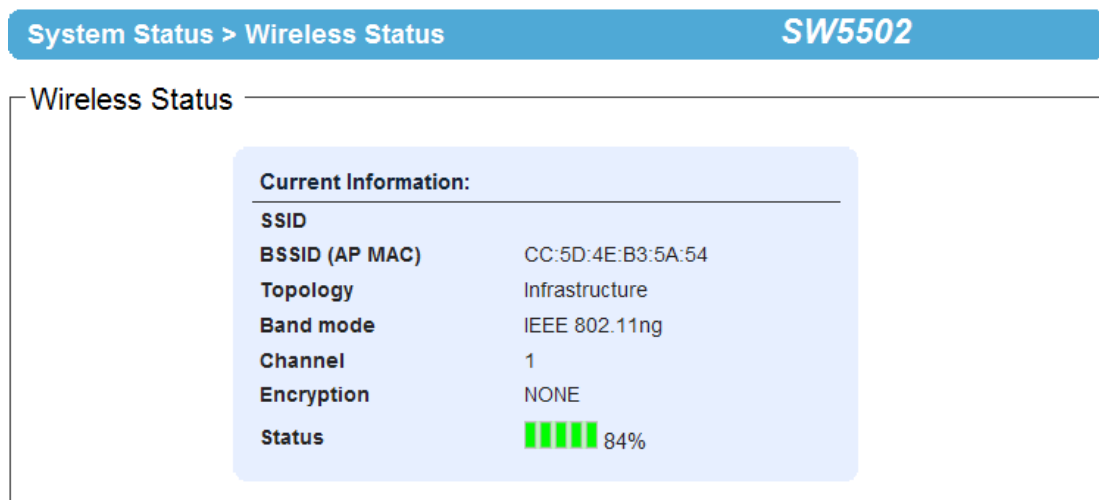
System Status > Wireless Status
SW5502

Wireless Status

Current Information:

| | |
|---|---|
| SSID | |
| BSSID (AP MAC) | CC:5D:4E:B3:5A:54 |
| Topology | Infrastructure |
| Band mode | IEEE 802.11ng |
| Channel | 1 |
| Encryption | NONE |
| Status | 84% |